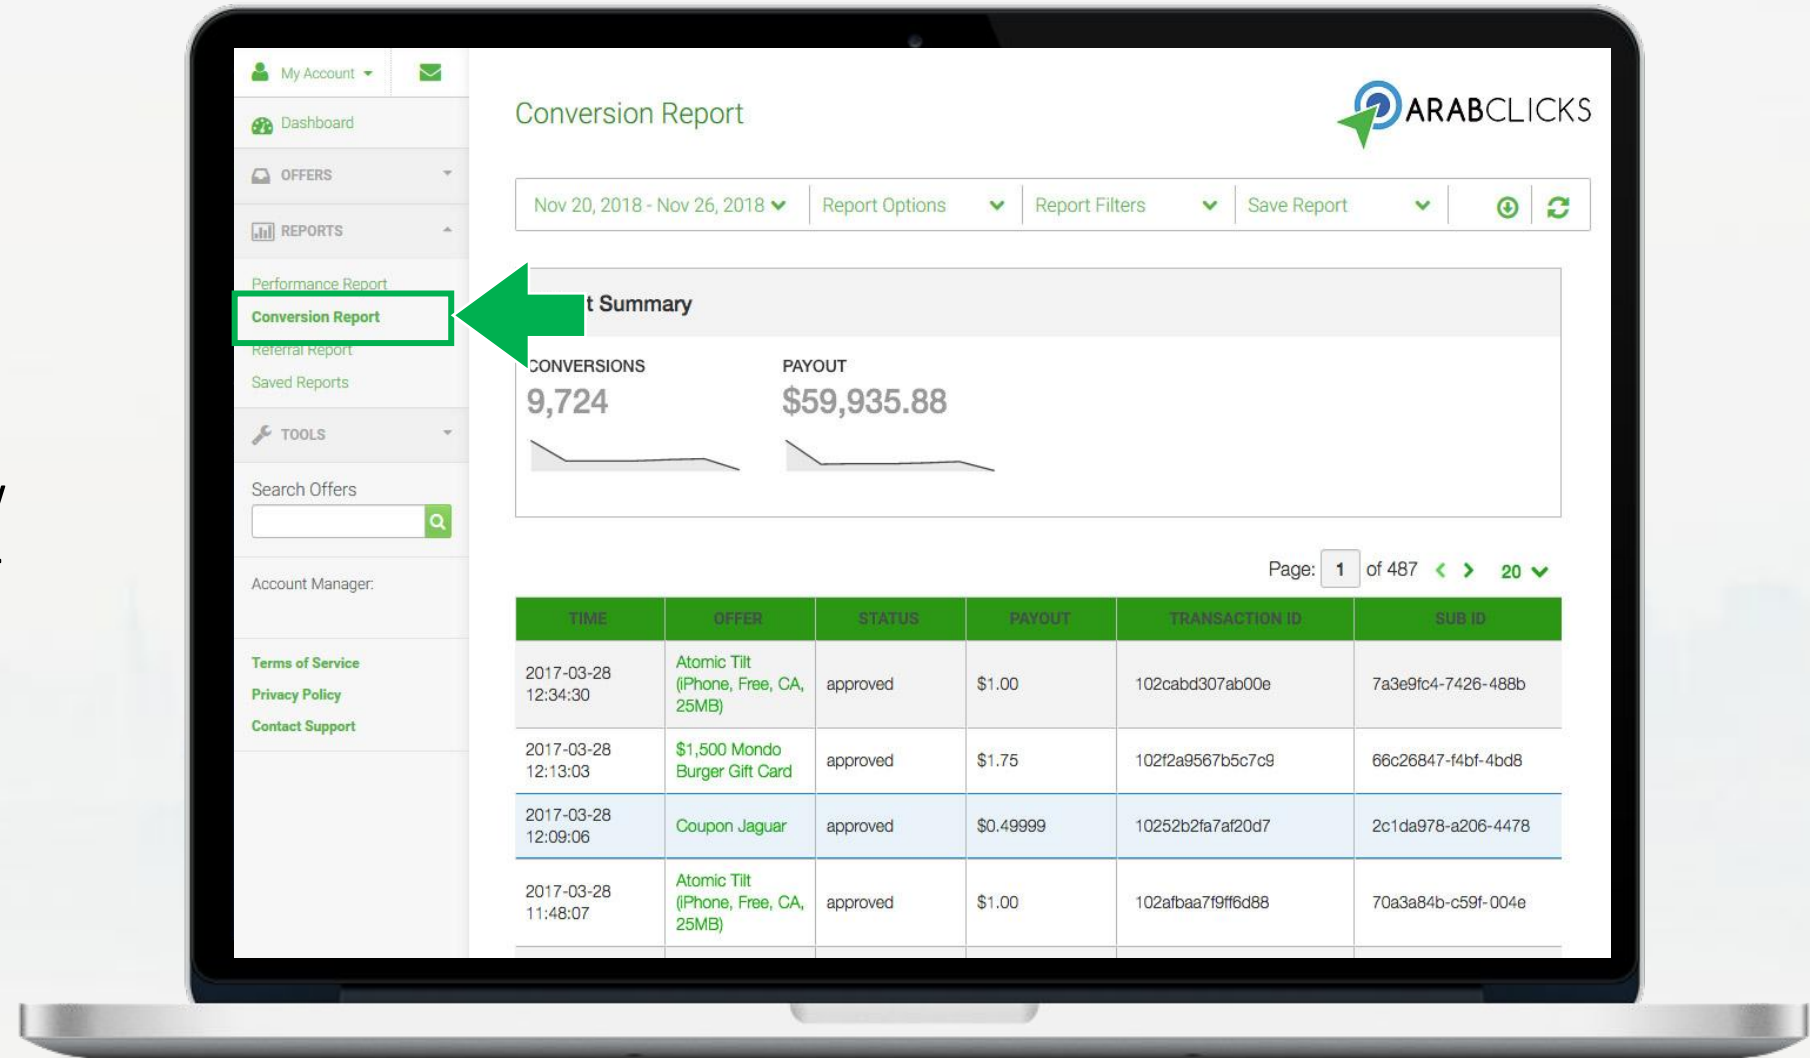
My Account

Dashboard

OFFERS

REPORTS

Performance Report

Conversion Report

Referral Report

Saved Reports

TOOLS

Search Offers

Account Manager:

Terms of Service

Privacy Policy

Contact Support

Conversion Report

ARABCLICKS

Nov 20, 2018 - Nov 26, 2018

Report Options

Report Filters

Save Report

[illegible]t Summary

CONVERSIONS
9,724

PAYOUT
$59,935.88

Page: 1 of 487 20

| TIME | OFFER | STATUS | PAYOUT | TRANSACTION ID | SUB ID |
|---|---|---|---|---|---|
| 2017-03-28 12:34:30 | Atomic Tilt (iPhone, Free, CA, 25MB) | approved | $1.00 | 102cabd307ab00e | 7a3e9fc4-7426-488b |
| 2017-03-28 12:13:03 | $1,500 Mondo Burger Gift Card | approved | $1.75 | 102f2a9567b5c7c9 | 66c26847-f4bf-4bd8 |
| 2017-03-28 12:09:06 | Coupon Jaguar | approved | $0.49999 | 10252b2fa7af20d7 | 2c1da978-a206-4478 |
| 2017-03-28 11:48:07 | Atomic Tilt (iPhone, Free, CA, 25MB) | approved | $1.00 | 102afbaa7f9ff6d88 | 70a3a84b-c59f-004e |